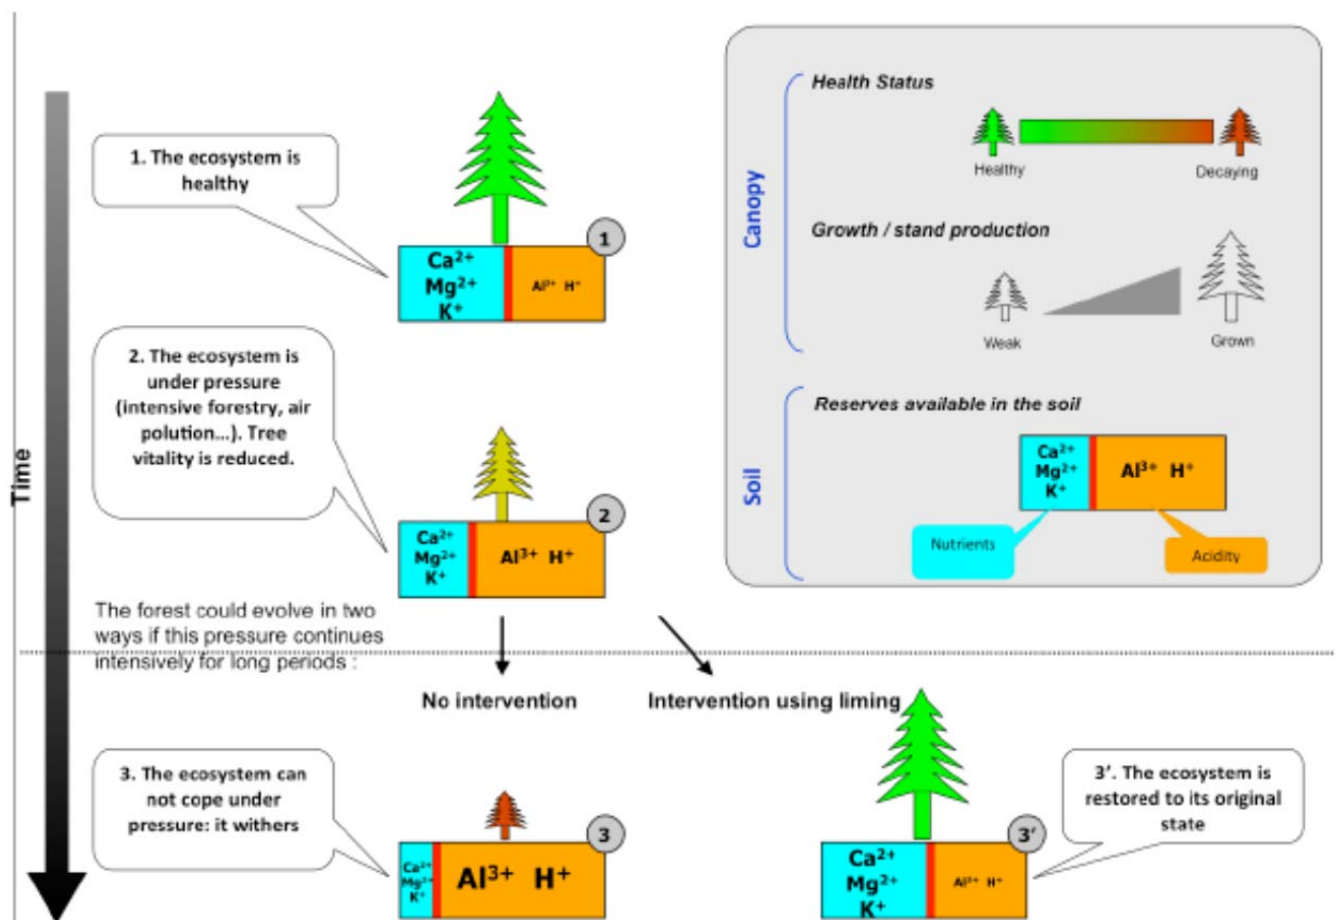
Time

1. The ecosystem is healthy

$Ca^{2+}$ $Mg^{2+}$ $K^{+}$ | $Al^{3+}$ $H^{+}$

1

2. The ecosystem is under pressure (intensive forestry, air polution...). Tree vitality is reduced.

$Ca^{2+}$ $Mg^{2+}$ $K^{+}$ | $Al^{3+}$ $H^{+}$

2

Canopy

Health Status

Healthy

Decaying

Growth / stand production

Weak

Grown

Soil

Reserves available in the soil

$Ca^{2+}$ $Mg^{2+}$ $K^{+}$ | $Al^{3+}$ $H^{+}$

Nutrients

Acidity

The forest could evolve in two ways if this pressure continues intensively for long periods :

No intervention

Intervention using liming

3. The ecosystem can not cope under pressure: it withers

$Ca^{2+}$ $Mg^{2+}$ $K^{+}$ | $Al^{3+}$ $H^{+}$

3

3'. The ecosystem is restored to its original state

$Ca^{2+}$ $Mg^{2+}$ $K^{+}$ | $Al^{3+}$ $H^{+}$

3'